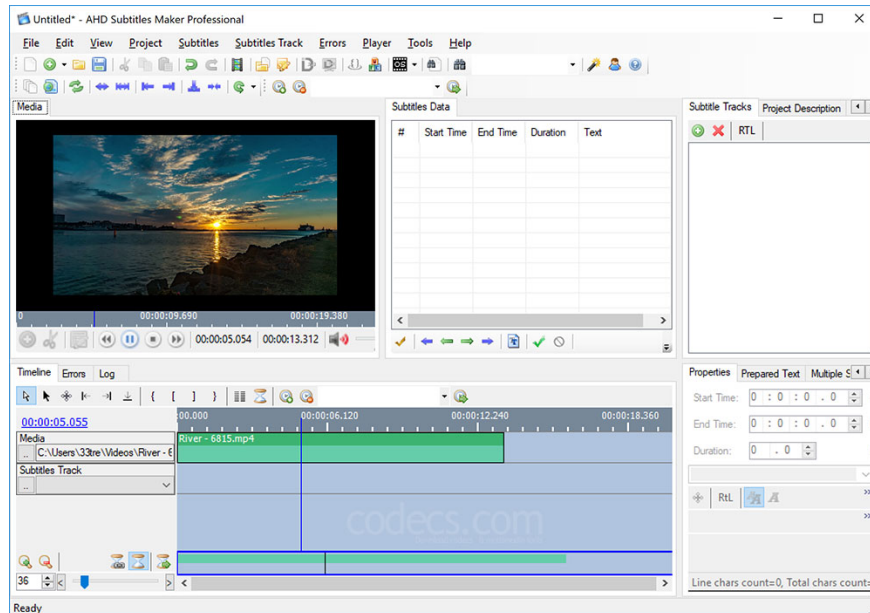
Untitled* - AHD Subtitles Maker Professional

File Edit View Project Subtitles Subtitles Track Errors Player Tools Help

Media

0 00:00:09.690 00:00:19.380

00:00:05.054 00:00:13.312

Subtitles Data

| # | Start Time | End Time | Duration | Text |
|---|---|---|---|---|

Subtitle Tracks Project Description

RTL

Timeline Errors Log

00:00:05.055

00.000 00:00:06.120 00:00:12.240 00:00:18.360

Media

C:\Users\33tre\Videos\River - 6

River - 6815.mp4

Subtitles Track

codecs.com

36

Properties Prepared Text Multiple S

Start Time: 0 : 0 : 0 . 0

End Time: 0 : 0 : 0 . 0

Duration: 0 . 0

RtL

Line chars count=0, Total chars count=

Ready